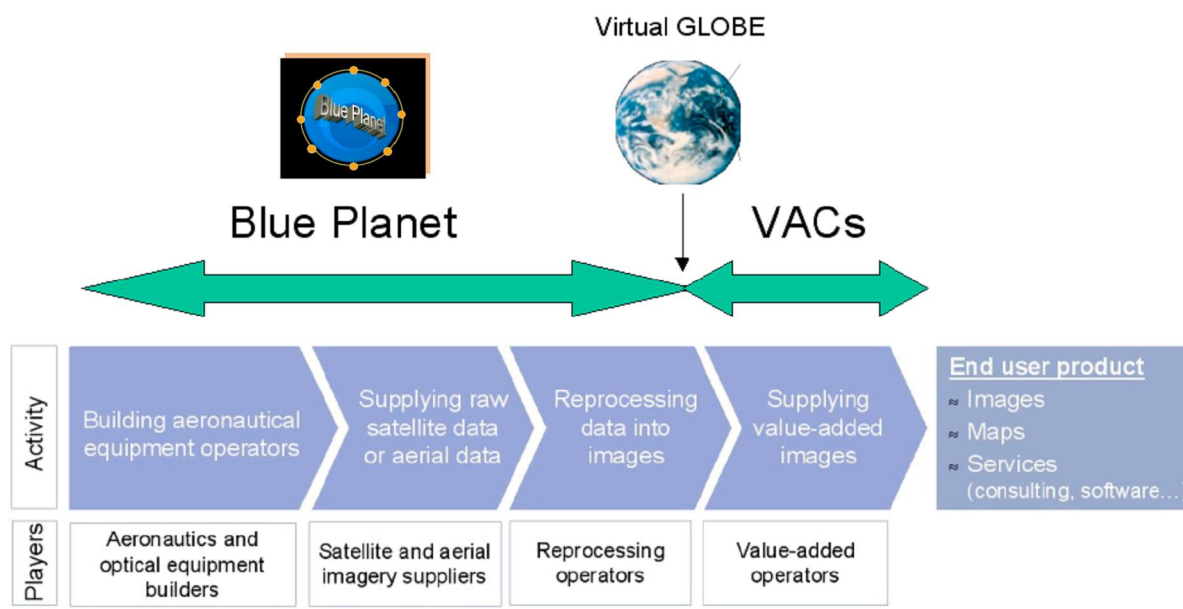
Virtual GLOBE

Blue Planet

Blue Planet

VACs

Activity

Building aeronautical equipment operators

Supplying raw satellite data or aerial data

Reprocessing data into images

Supplying value-added images

End user product
≈ Images
≈ Maps
≈ Services (consulting, software...)

Players

Aeronautics and optical equipment builders

Satellite and aerial imagery suppliers

Reprocessing operators

Value-added operators